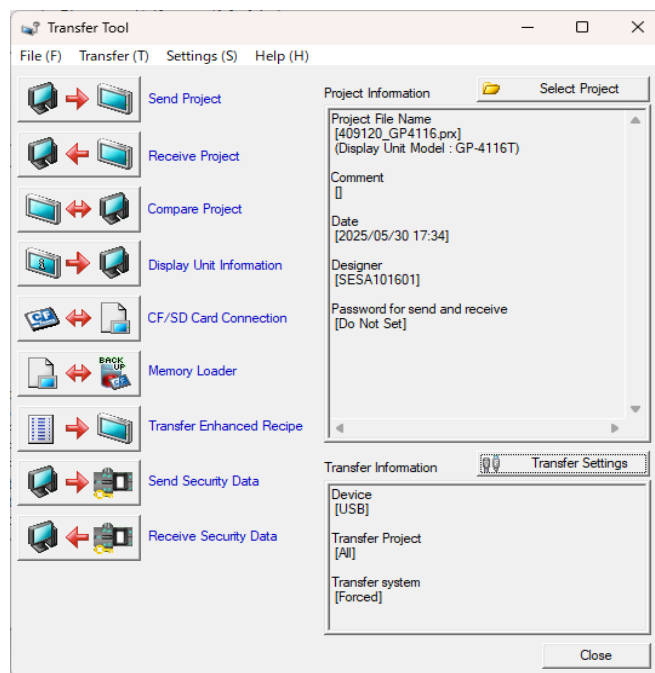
Transfer Tool

File (F) Transfer (T) Settings (S) Help (H)

Send Project

Receive Project

Compare Project

Display Unit Information

CF/SD Card Connection

BACK UP CF

Memory Loader

Transfer Enhanced Recipe

Send Security Data

Receive Security Data

Project Information

Select Project

Project File Name
[409120_GP4116.prx]
(Display Unit Model : GP-4116T)

Comment
[]

Date
[2025/05/30 17:34]

Designer
[SESA101601]

Password for send and receive
[Do Not Set]

Transfer Information

Transfer Settings

Device
[USB]

Transfer Project
[All]

Transfer system
[Forced]

Close